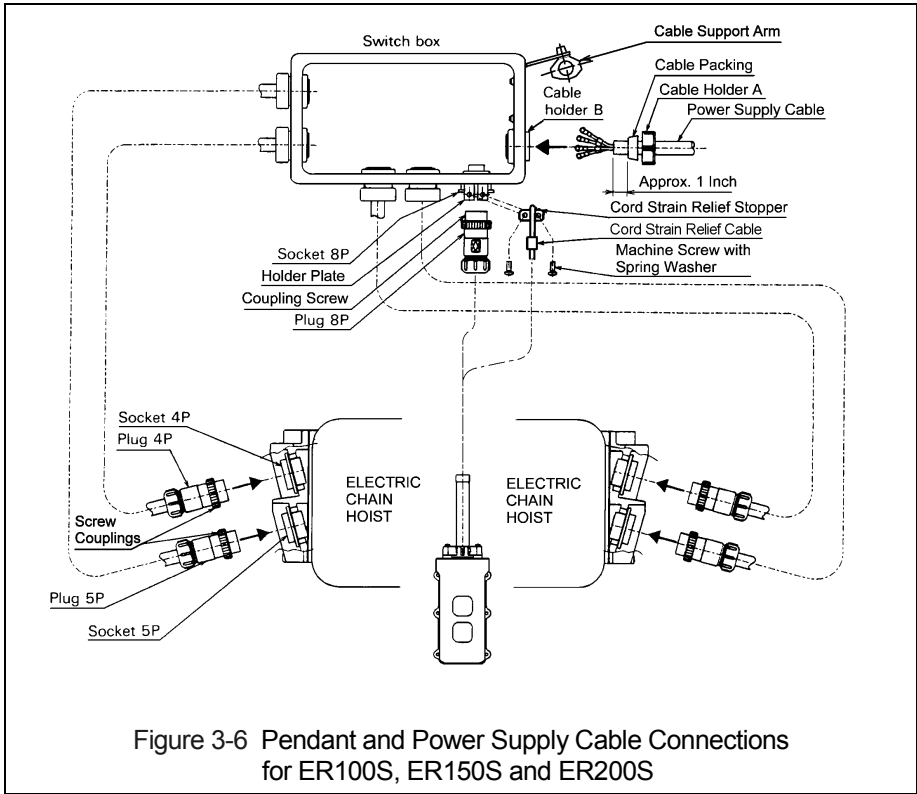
Switch box

Cable Support Arm

Cable Packing

Cable holder B

Cable Holder A

Power Supply Cable

Approx. 1 Inch

Cord Strain Relief Stopper

Cord Strain Relief Cable

Machine Screw with Spring Washer

Socket 8P

Holder Plate

Coupling Screw

Plug 8P

Socket 4P

Plug 4P

Screw Couplings

Plug 5P

Socket 5P

ELECTRIC CHAIN HOIST

ELECTRIC CHAIN HOIST

Figure 3-6 Pendant and Power Supply Cable Connections for ER100S, ER150S and ER200S